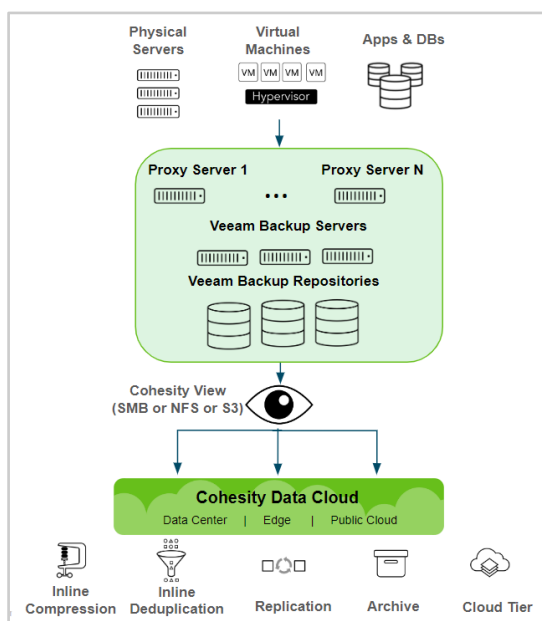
Physical Servers

Virtual Machines

VM VM VM VM

Hypervisor

Apps & DBs

Proxy Server 1

•••

Proxy Server N

Veeam Backup Servers

Veeam Backup Repositories

Cohesity View (SMB or NFS or S3)

Cohesity Data Cloud

Data Center | Edge | Public Cloud

Inline Compression

Inline Deduplication

Replication

Archive

Cloud Tier